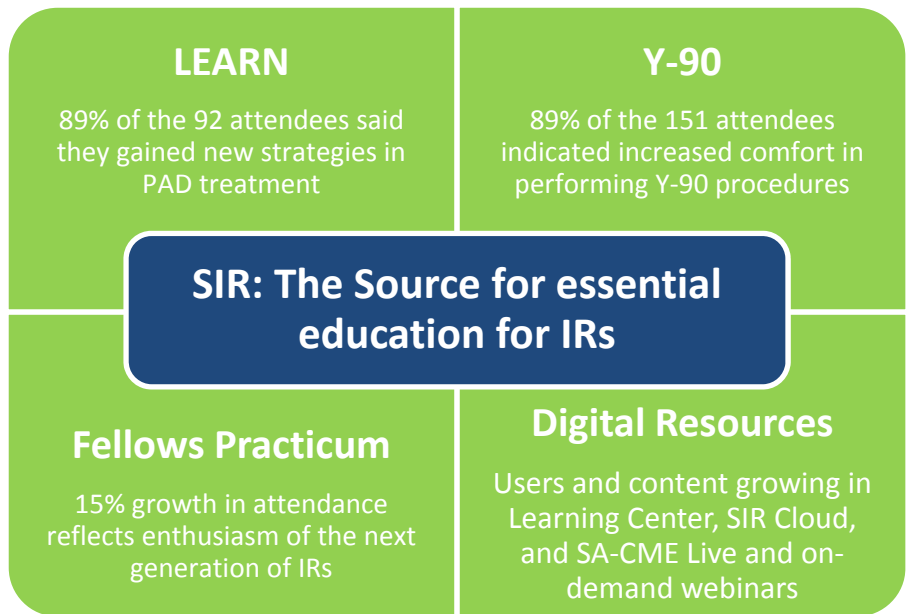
LEARN

89% of the 92 attendees said they gained new strategies in PAD treatment

Y-90

89% of the 151 attendees indicated increased comfort in performing Y-90 procedures

SIR: The Source for essential education for IRs

Fellows Practicum

15% growth in attendance reflects enthusiasm of the next generation of IRs

Digital Resources

Users and content growing in Learning Center, SIR Cloud, and SA-CME Live and on-demand webinars